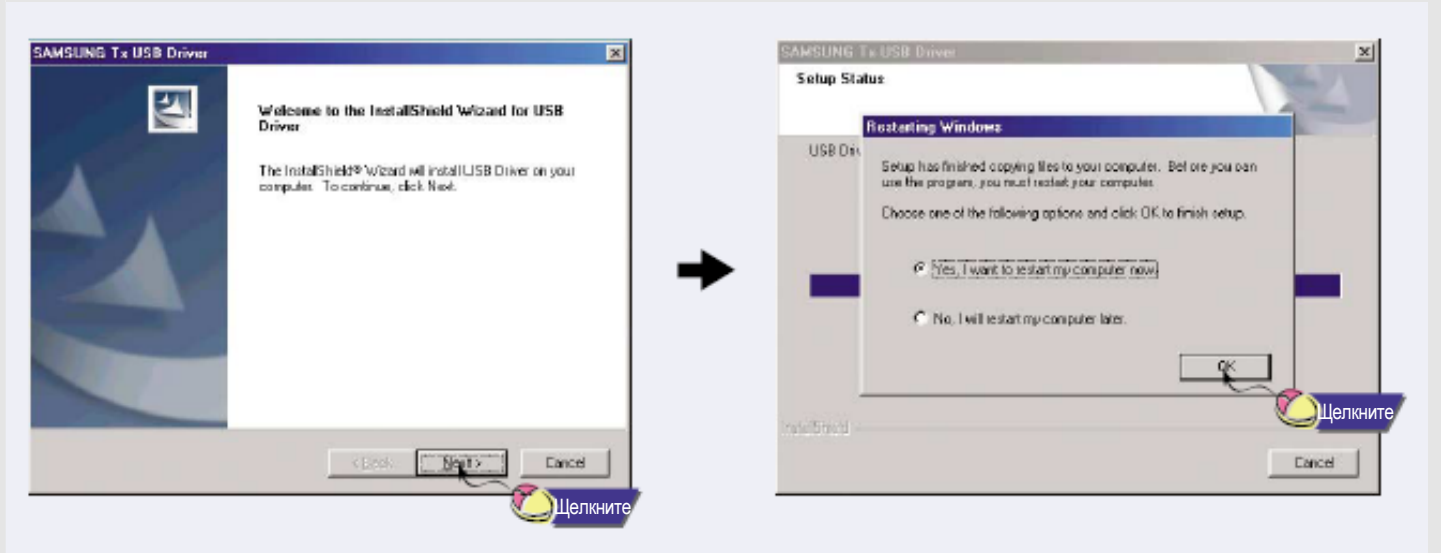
SAMSUNG Tx USB Driver

Welcome to the InstallShield Wizard for USB Driver

The InstallShield® Wizard will install USB Driver on your computer. To continue, click Next.

< Back

Next >

Cancel

Щелкните

SAMSUNG Tx USB Driver

Setup Status

USB Dri

Restarting Windows

Setup has finished copying files to your computer. Before you can use the program, you must restart your computer.

Choose one of the following options and click OK to finish setup.

Yes, I want to restart my computer now.

No, I will restart my computer later.

OK

Щелкните

InstallShield

Cancel